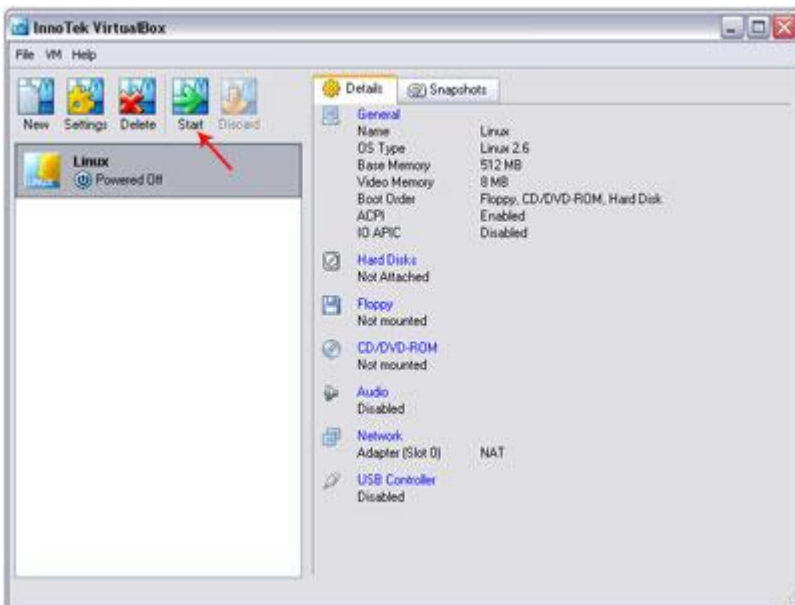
InnoTek VirtualBox

File VM Help

New Settings Delete Start Discard

Linux
Powered Off

Details Snapshots

General
Name Linux
OS Type Linux 2.6
Base Memory 512 MB
Video Memory 8 MB
Boot Order Floppy, CD/DVD-ROM, Hard Disk
ACPI Enabled
IO APIC Disabled

Hard Disks
Not Attached

Floppy
Not mounted

CD/DVD-ROM
Not mounted

Audio
Disabled

Network
Adapter (Slot 0) NAT

USB Controller
Disabled